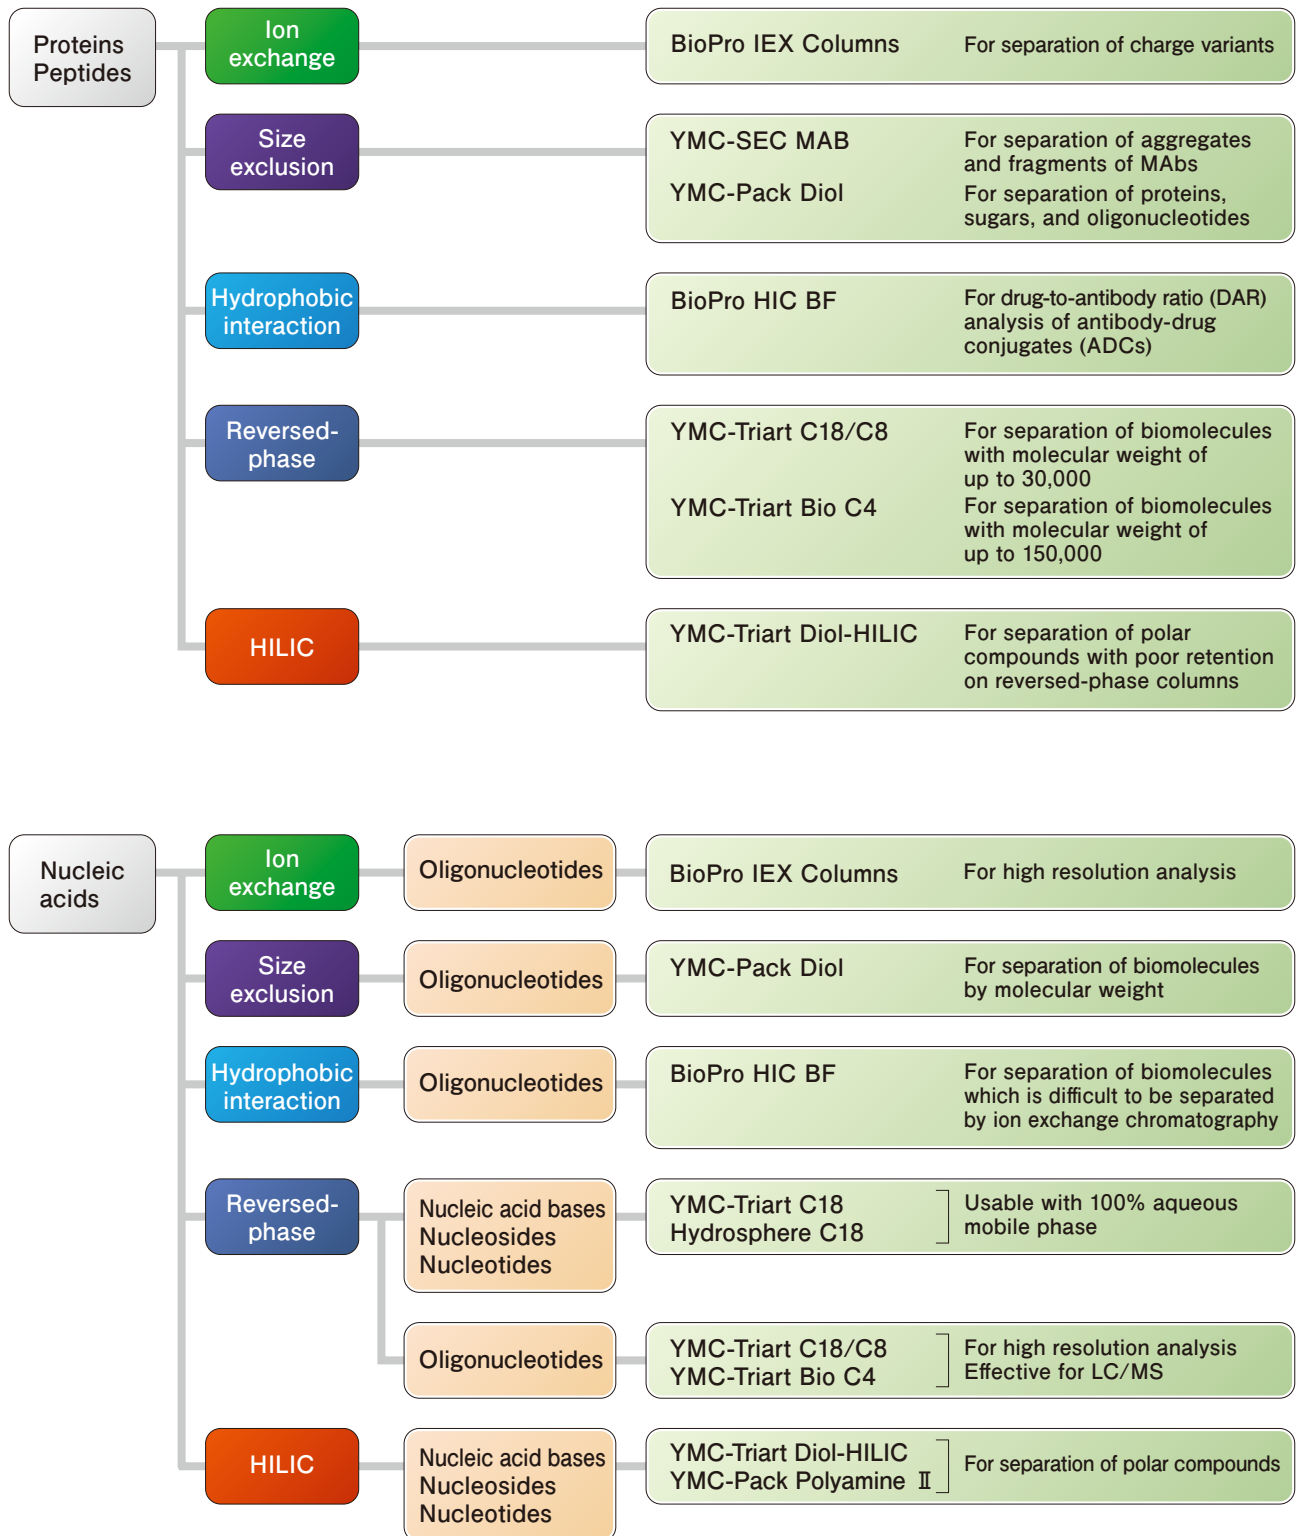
Proteins Peptides

Ion exchange

BioPro IEX Columns

For separation of charge variants

Size exclusion

YMC-SEC MAB

For separation of aggregates and fragments of MAbs

YMC-Pack Diol

For separation of proteins, sugars, and oligonucleotides

Hydrophobic interaction

BioPro HIC BF

For drug-to-antibody ratio (DAR) analysis of antibody-drug conjugates (ADCs)

Reversed-phase

YMC-Triart C18/C8

For separation of biomolecules with molecular weight of up to 30,000

YMC-Triart Bio C4

For separation of biomolecules with molecular weight of up to 150,000

HILIC

YMC-Triart Diol-HILIC

For separation of polar compounds with poor retention on reversed-phase columns

Nucleic acids

Ion exchange

Oligonucleotides

BioPro IEX Columns

For high resolution analysis

Size exclusion

Oligonucleotides

YMC-Pack Diol

For separation of biomolecules by molecular weight

Hydrophobic interaction

Oligonucleotides

BioPro HIC BF

For separation of biomolecules which is difficult to be separated by ion exchange chromatography

Reversed-phase

Nucleic acid bases Nucleosides Nucleotides

YMC-Triart C18
Hydrosphere C18

Usable with 100% aqueous mobile phase

Oligonucleotides

YMC-Triart C18/C8
YMC-Triart Bio C4

For high resolution analysis
Effective for LC/MS

HILIC

Nucleic acid bases Nucleosides Nucleotides

YMC-Triart Diol-HILIC
YMC-Pack Polyamine Ⅱ

For separation of polar compounds